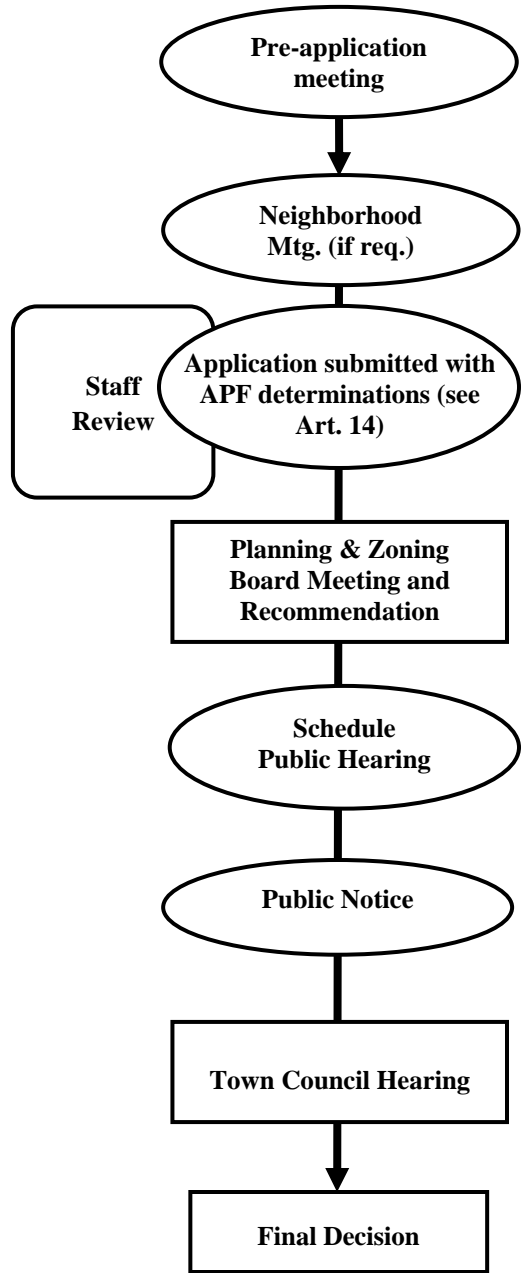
Pre-application meeting

Neighborhood Mtg. (if req.)

Staff Review

Application submitted with APF determinations (see Art. 14)

Planning & Zoning Board Meeting and Recommendation

Schedule Public Hearing

Public Notice

Town Council Hearing

Final Decision